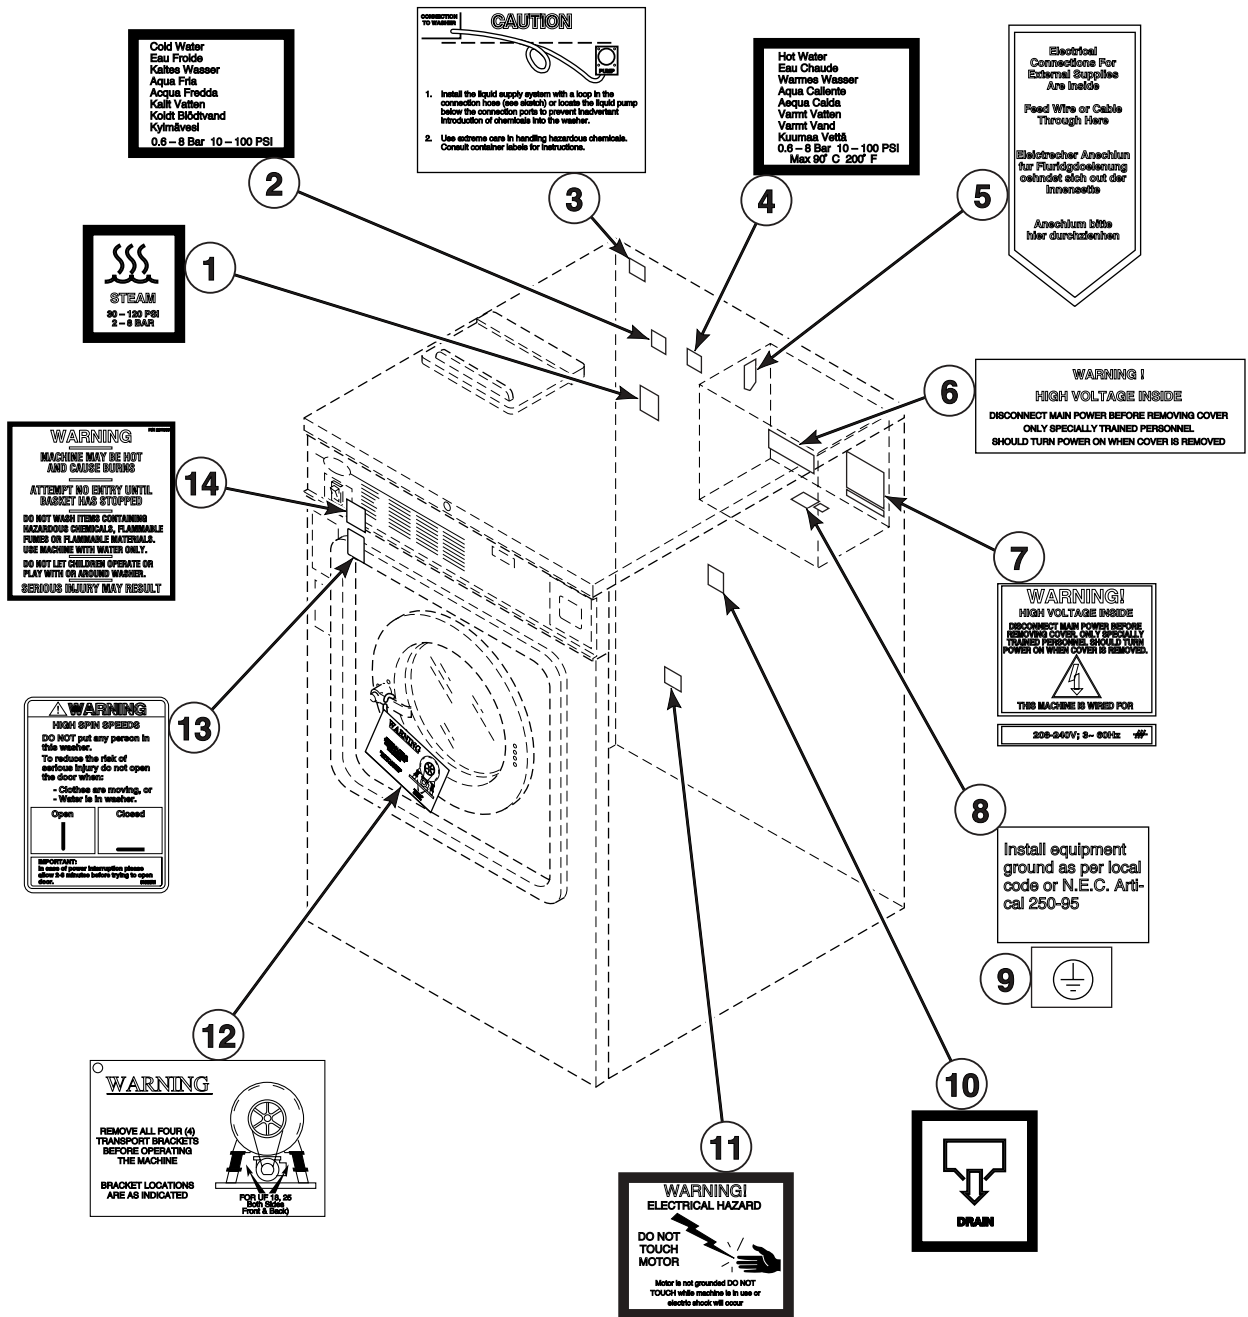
Cold Water
Eau Froide
Kaltes Wasser
Aqua Fria
Acqua Fredda
Kalt Vatten
Koldt Blödtvand
Kylmävesi
0.6 – 8 Bar 10 – 100 PSI

CONNECTION TO WASHER

CAUTION

PUMP

1. Install the liquid supply system with a loop in the connection hose (see sketch) or locate the liquid pump below the connection ports to prevent inadvertant introduction of chemicals into the washer.

2. Use extreme care in handling hazardous chemicals. Consult container labels for instructions.

Hot Water
Eau Chaude
Warmes Wasser
Aqua Caliente
Acqua Calda
Varmt Vatten
Varmt Vand
Kuumaa Vettä
0.6 – 8 Bar 10 – 100 PSI
Max 90° C 200° F

Electrical Connections For External Supplies Are Inside

Feed Wire or Cable Through Here

Electrecher Anechlun fur Fluridgdoelenung oehndet sich out der Innensette

Anechlum bitte hier durchzlenhen

2

3

4

5

STEAM
30 – 120 PSI
2 – 8 BAR

1

WARNING !
HIGH VOLTAGE INSIDE
DISCONNECT MAIN POWER BEFORE REMOVING COVER
ONLY SPECIALLY TRAINED PERSONNEL
SHOULD TURN POWER ON WHEN COVER IS REMOVED

6

WARNING
MACHINE MAY BE HOT AND CAUSE BURNS
ATTEMPT NO ENTRY UNTIL BASKET HAS STOPPED
DO NOT WASH ITEMS CONTAINING HAZARDOUS CHEMICALS, FLAMMABLE FUMES OR FLAMMABLE MATERIALS. USE MACHINE WITH WATER ONLY.
DO NOT LET CHILDREN OPERATE OR PLAY WITH OR AROUND WASHER.
SERIOUS INJURY MAY RESULT

14

7

WARNING!
HIGH VOLTAGE INSIDE
DISCONNECT MAIN POWER BEFORE REMOVING COVER. ONLY SPECIALLY TRAINED PERSONNEL SHOULD TURN POWER ON WHEN COVER IS REMOVED.
THIS MACHINE IS WIRED FOR
208-240V; 3~ 60Hz

WARNING
HIGH SPIN SPEEDS
DO NOT put any person in this washer.
To reduce the risk of serious injury do not open the door when:
- Clothes are moving, or
- Water is in washer.
Open
Closed
IMPORTANT:
In case of power interruption please allow 3-5 minutes before trying to open door.

13

8

Install equipment ground as per local code or N.E.C. Artical 250-95

9

12

WARNING
REMOVE ALL FOUR (4) TRANSPORT BRACKETS BEFORE OPERATING THE MACHINE
BRACKET LOCATIONS ARE AS INDICATED
FOR UF 18, 25 Both Sides Front & Back)

11

WARNING!
ELECTRICAL HAZARD
DO NOT TOUCH MOTOR
Motor is not grounded DO NOT TOUCH while machine is in use or electric shock will occur

10

DRAIN